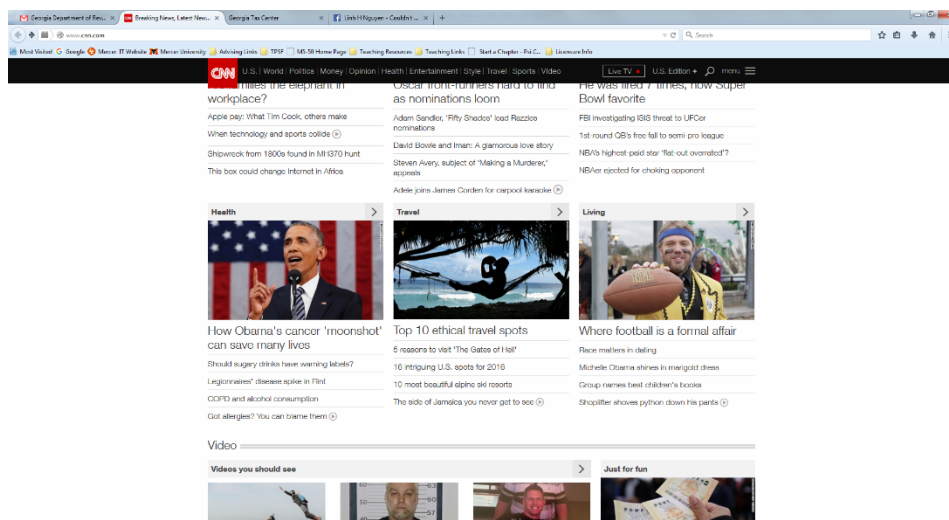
Georgia Department of Rev... | Breaking News, Latest New... | Georgia Tax Center | Linh H Nguyen - Couldn't ... | +

www.cnn.com

Search

Most Visited | Google | Mercer IT Website | Mercer University | Advising Links | TPSF | MS-58 Home Page | Teaching Resources | Teaching Links | Start a Chapter - Psi C... | Licensure Info

CNN U.S. | World | Politics | Money | Opinion | Health | Entertainment | Style | Travel | Sports | Video Live TV U.S. Edition + menu

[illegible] the elephant in workplace?

Apple pay: What Tim Cook, others make

When technology and sports collide

Shipwreck from 1800s found in MH370 hunt

This box could change Internet in Africa

Oscar front-runners hard to find as nominations loom

Adam Sandler, 'Fifty Shades' lead Razzies nominations

David Bowie and Iman: A glamorous love story

Steven Avery, subject of "Making a Murderer," appeals

Adele joins James Corden for carpool karaoke

He was fired 7 times, now Super Bowl favorite

FBI investigating ISIS threat to UFCer

1st-round QB's free fall to semi-pro league

NBA's highest-paid star "flat-out overrated"?

NBAer ejected for choking opponent

Health

How Obama's cancer 'moonshot' can save many lives

Should sugary drinks have warning labels?

Legionnaires' disease spike in Flint

COPD and alcohol consumption

Got allergies? You can blame them

Travel

Top 10 ethical travel spots

5 reasons to visit 'The Gates of Hell'

16 intriguing U.S. spots for 2016

10 most beautiful alpine ski resorts

The side of Jamaica you never get to see

Living

Where football is a formal affair

Race matters in dating

Michelle Obama shines in marigold dress

Group names best children's books

Shoplifter shoves python down his pants

Video

Videos you should see

Just for fun